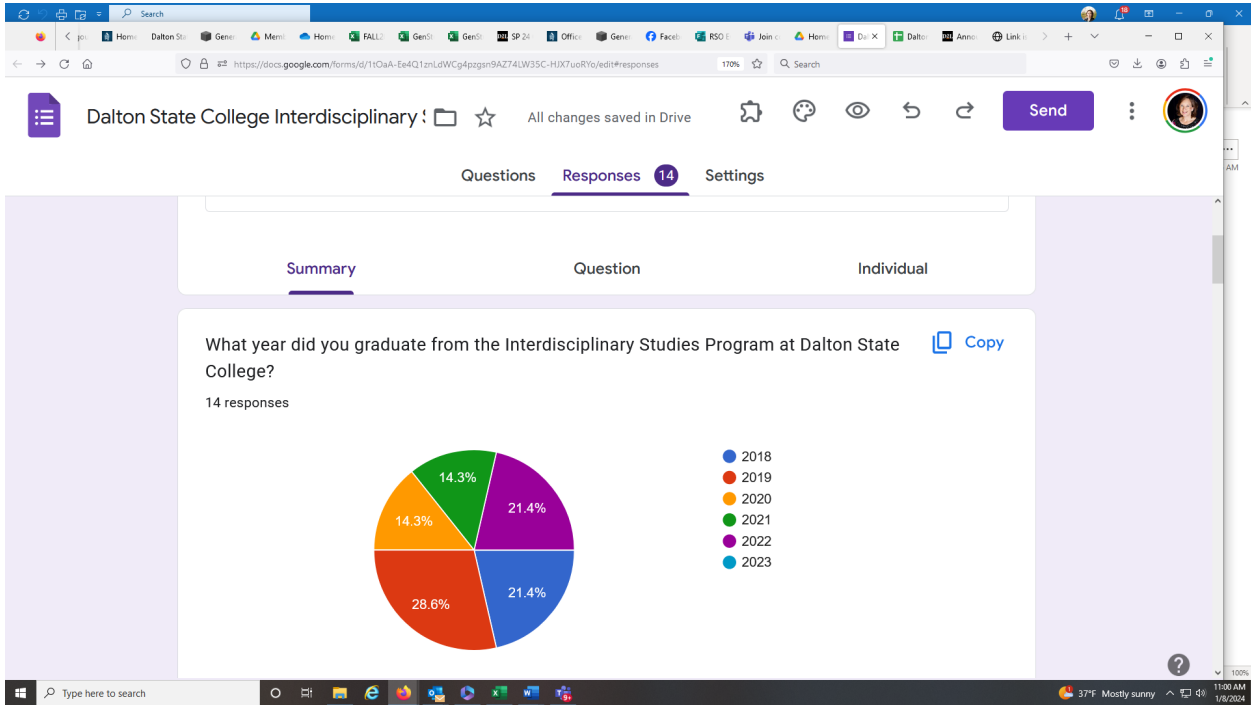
Search

Home Dalton Sta Gener Memb Home FALL2 GenSt GenSt SP 24 Office Gener Faceb RSO E Join c Home Da Dalto Annou Link is

https://docs.google.com/forms/d/1tOaA-Ee4Q1znLdWCg4pzgsn9AZ74LW35C-HJX7uoRYo/edit#responses

170%

Search

Dalton State College Interdisciplinary S

All changes saved in Drive

Send

Questions Responses 14 Settings

Summary Question Individual

What year did you graduate from the Interdisciplinary Studies Program at Dalton State College?

Copy

14 responses

14.3%
21.4%
14.3%
28.6%
21.4%

2018
2019
2020
2021
2022
2023

Type here to search

37°F Mostly sunny 11:00 AM 1/8/2024

100%

AM